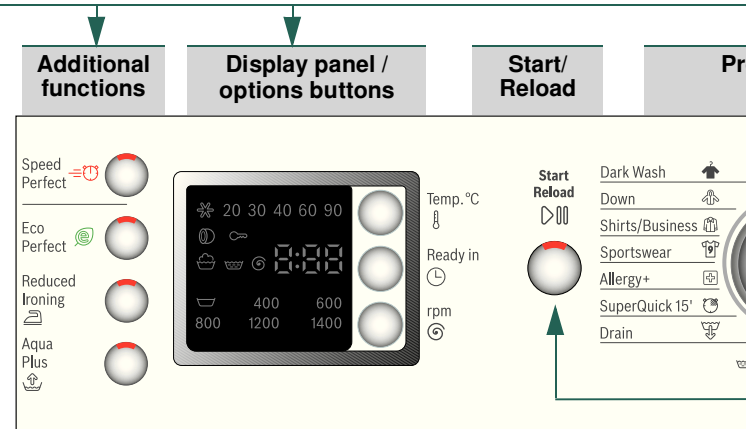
Additional functions

Display panel / options buttons

Start/ Reload

Pr

Speed Perfect

Eco Perfect

Reduced Ironing

Aqua Plus

20 30 40 60 90

8:88

400 600
800 1200 1400

Temp. °C

Ready in

rpm

Start Reload

Dark Wash
Down
Shirts/Business
Sportswear
Allergy+
SuperQuick 15'
Drain